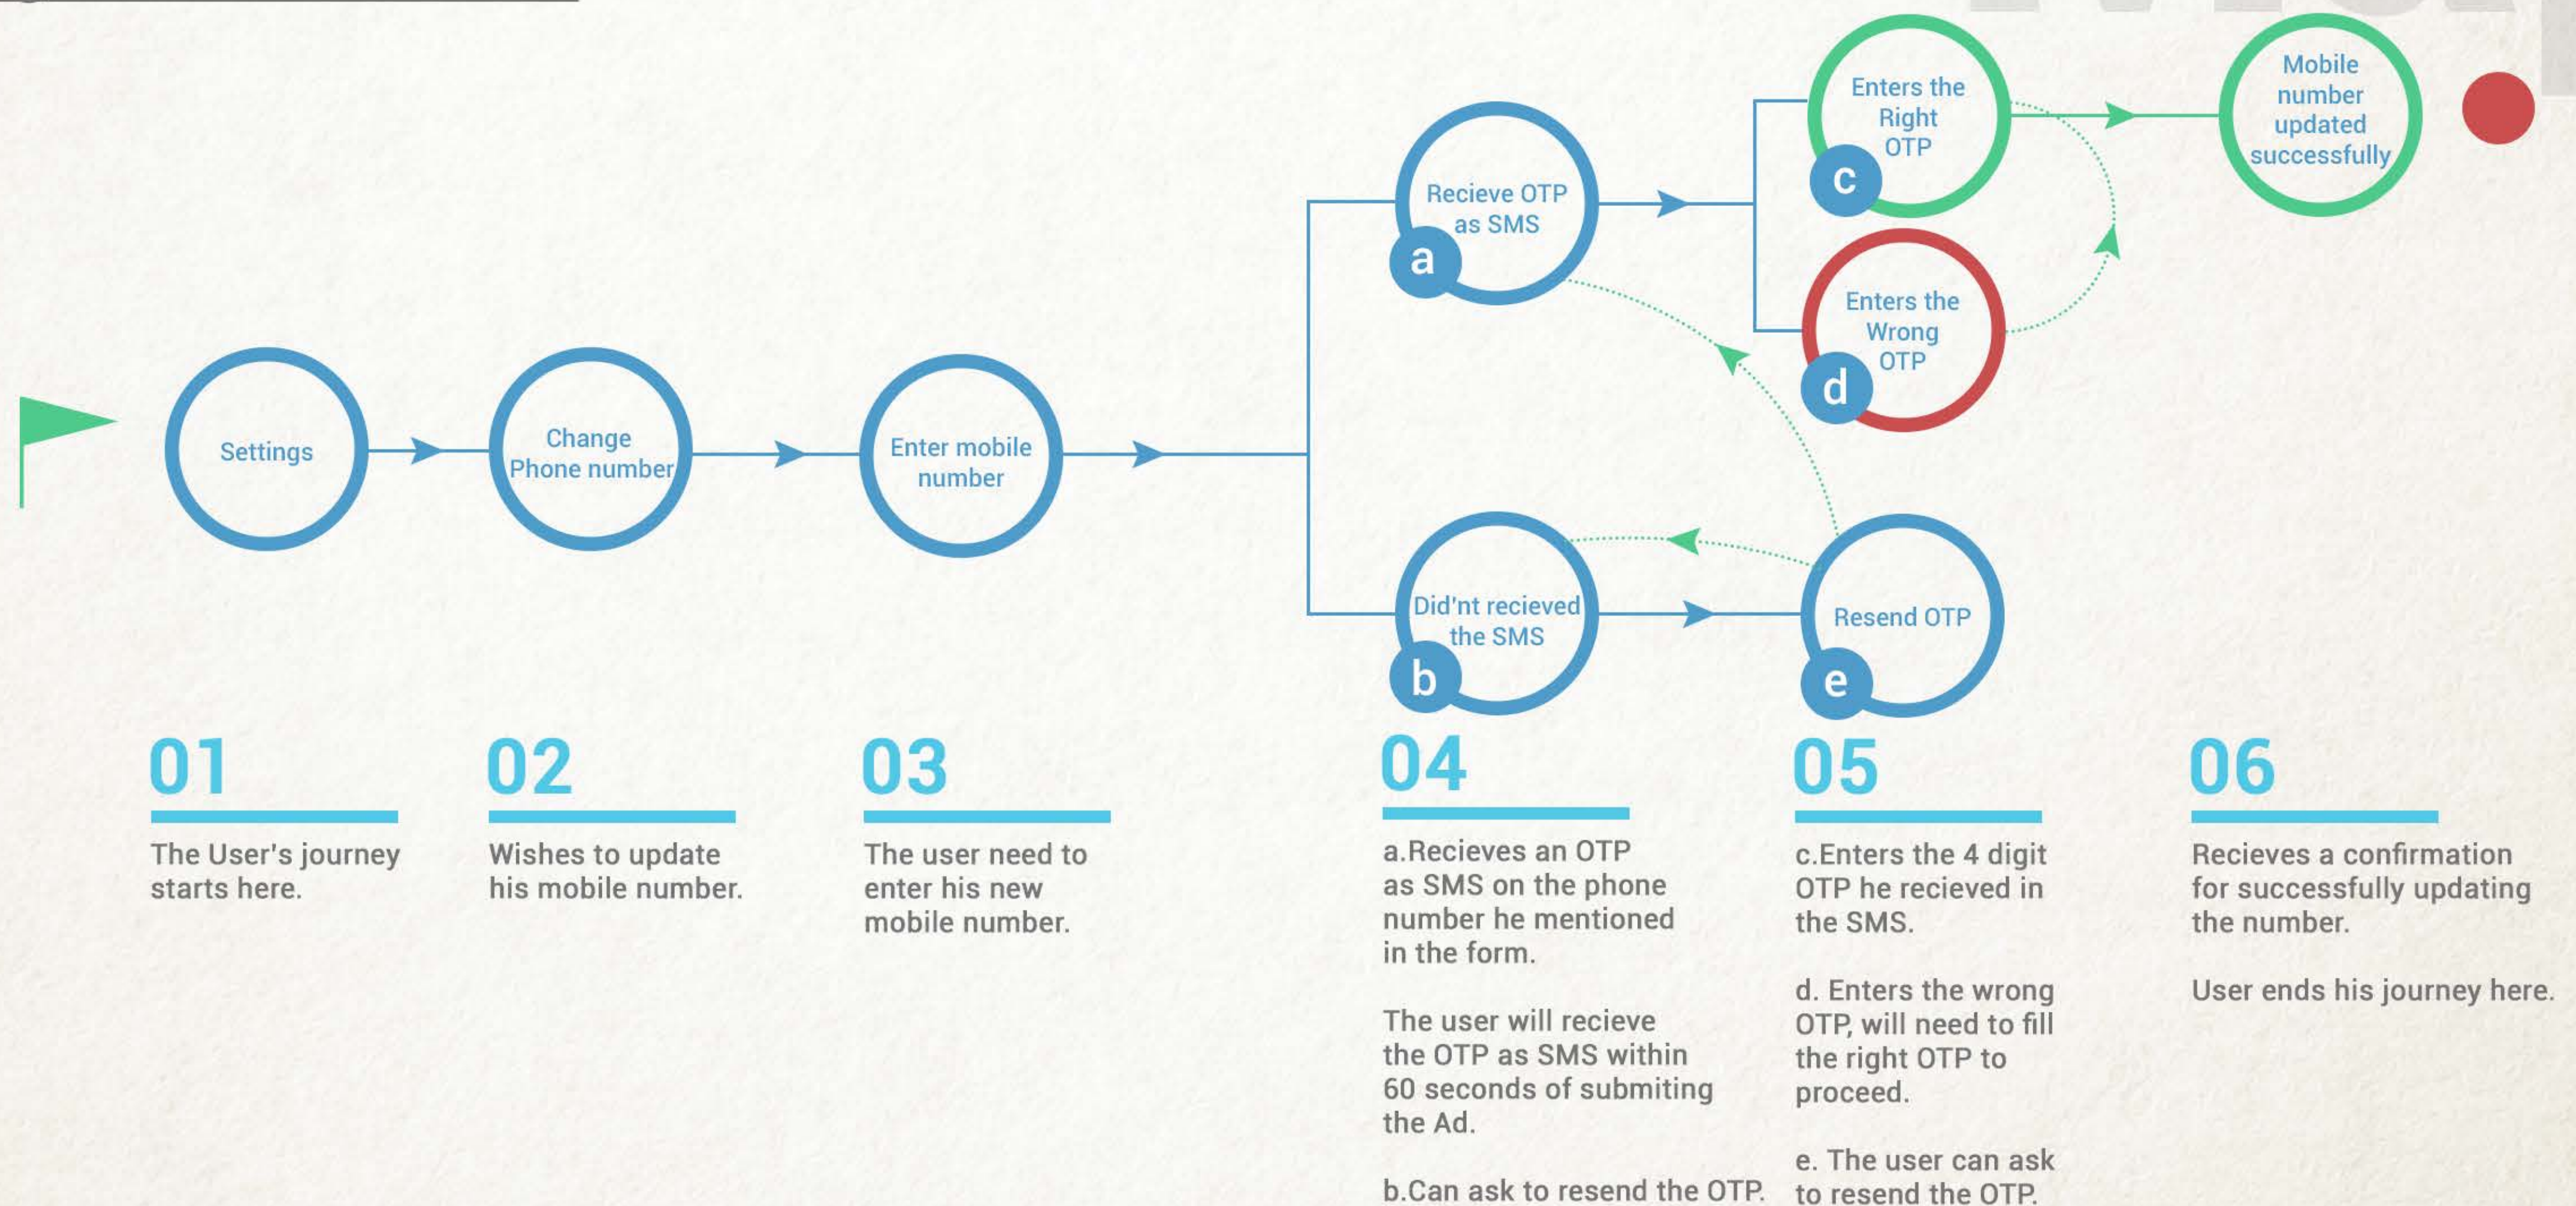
Settings

Change Phone number

Enter mobile number

Recieve OTP as SMS

a

Did'nt recieved the SMS

b

Enters the Right OTP

c

Enters the Wrong OTP

d

Resend OTP

e

Mobile number updated successfully

01

The User's journey starts here.

02

Wishes to update his mobile number.

03

The user need to enter his new mobile number.

04

a.Recieves an OTP as SMS on the phone number he mentioned in the form.

The user will recieve the OTP as SMS within 60 seconds of submiting the Ad.

b.Can ask to resend the OTP.

05

c.Enters the 4 digit OTP he recieved in the SMS.

d. Enters the wrong OTP, will need to fill the right OTP to proceed.

e. The user can ask to resend the OTP.

06

Recieves a confirmation for successfully updating the number.

User ends his journey here.